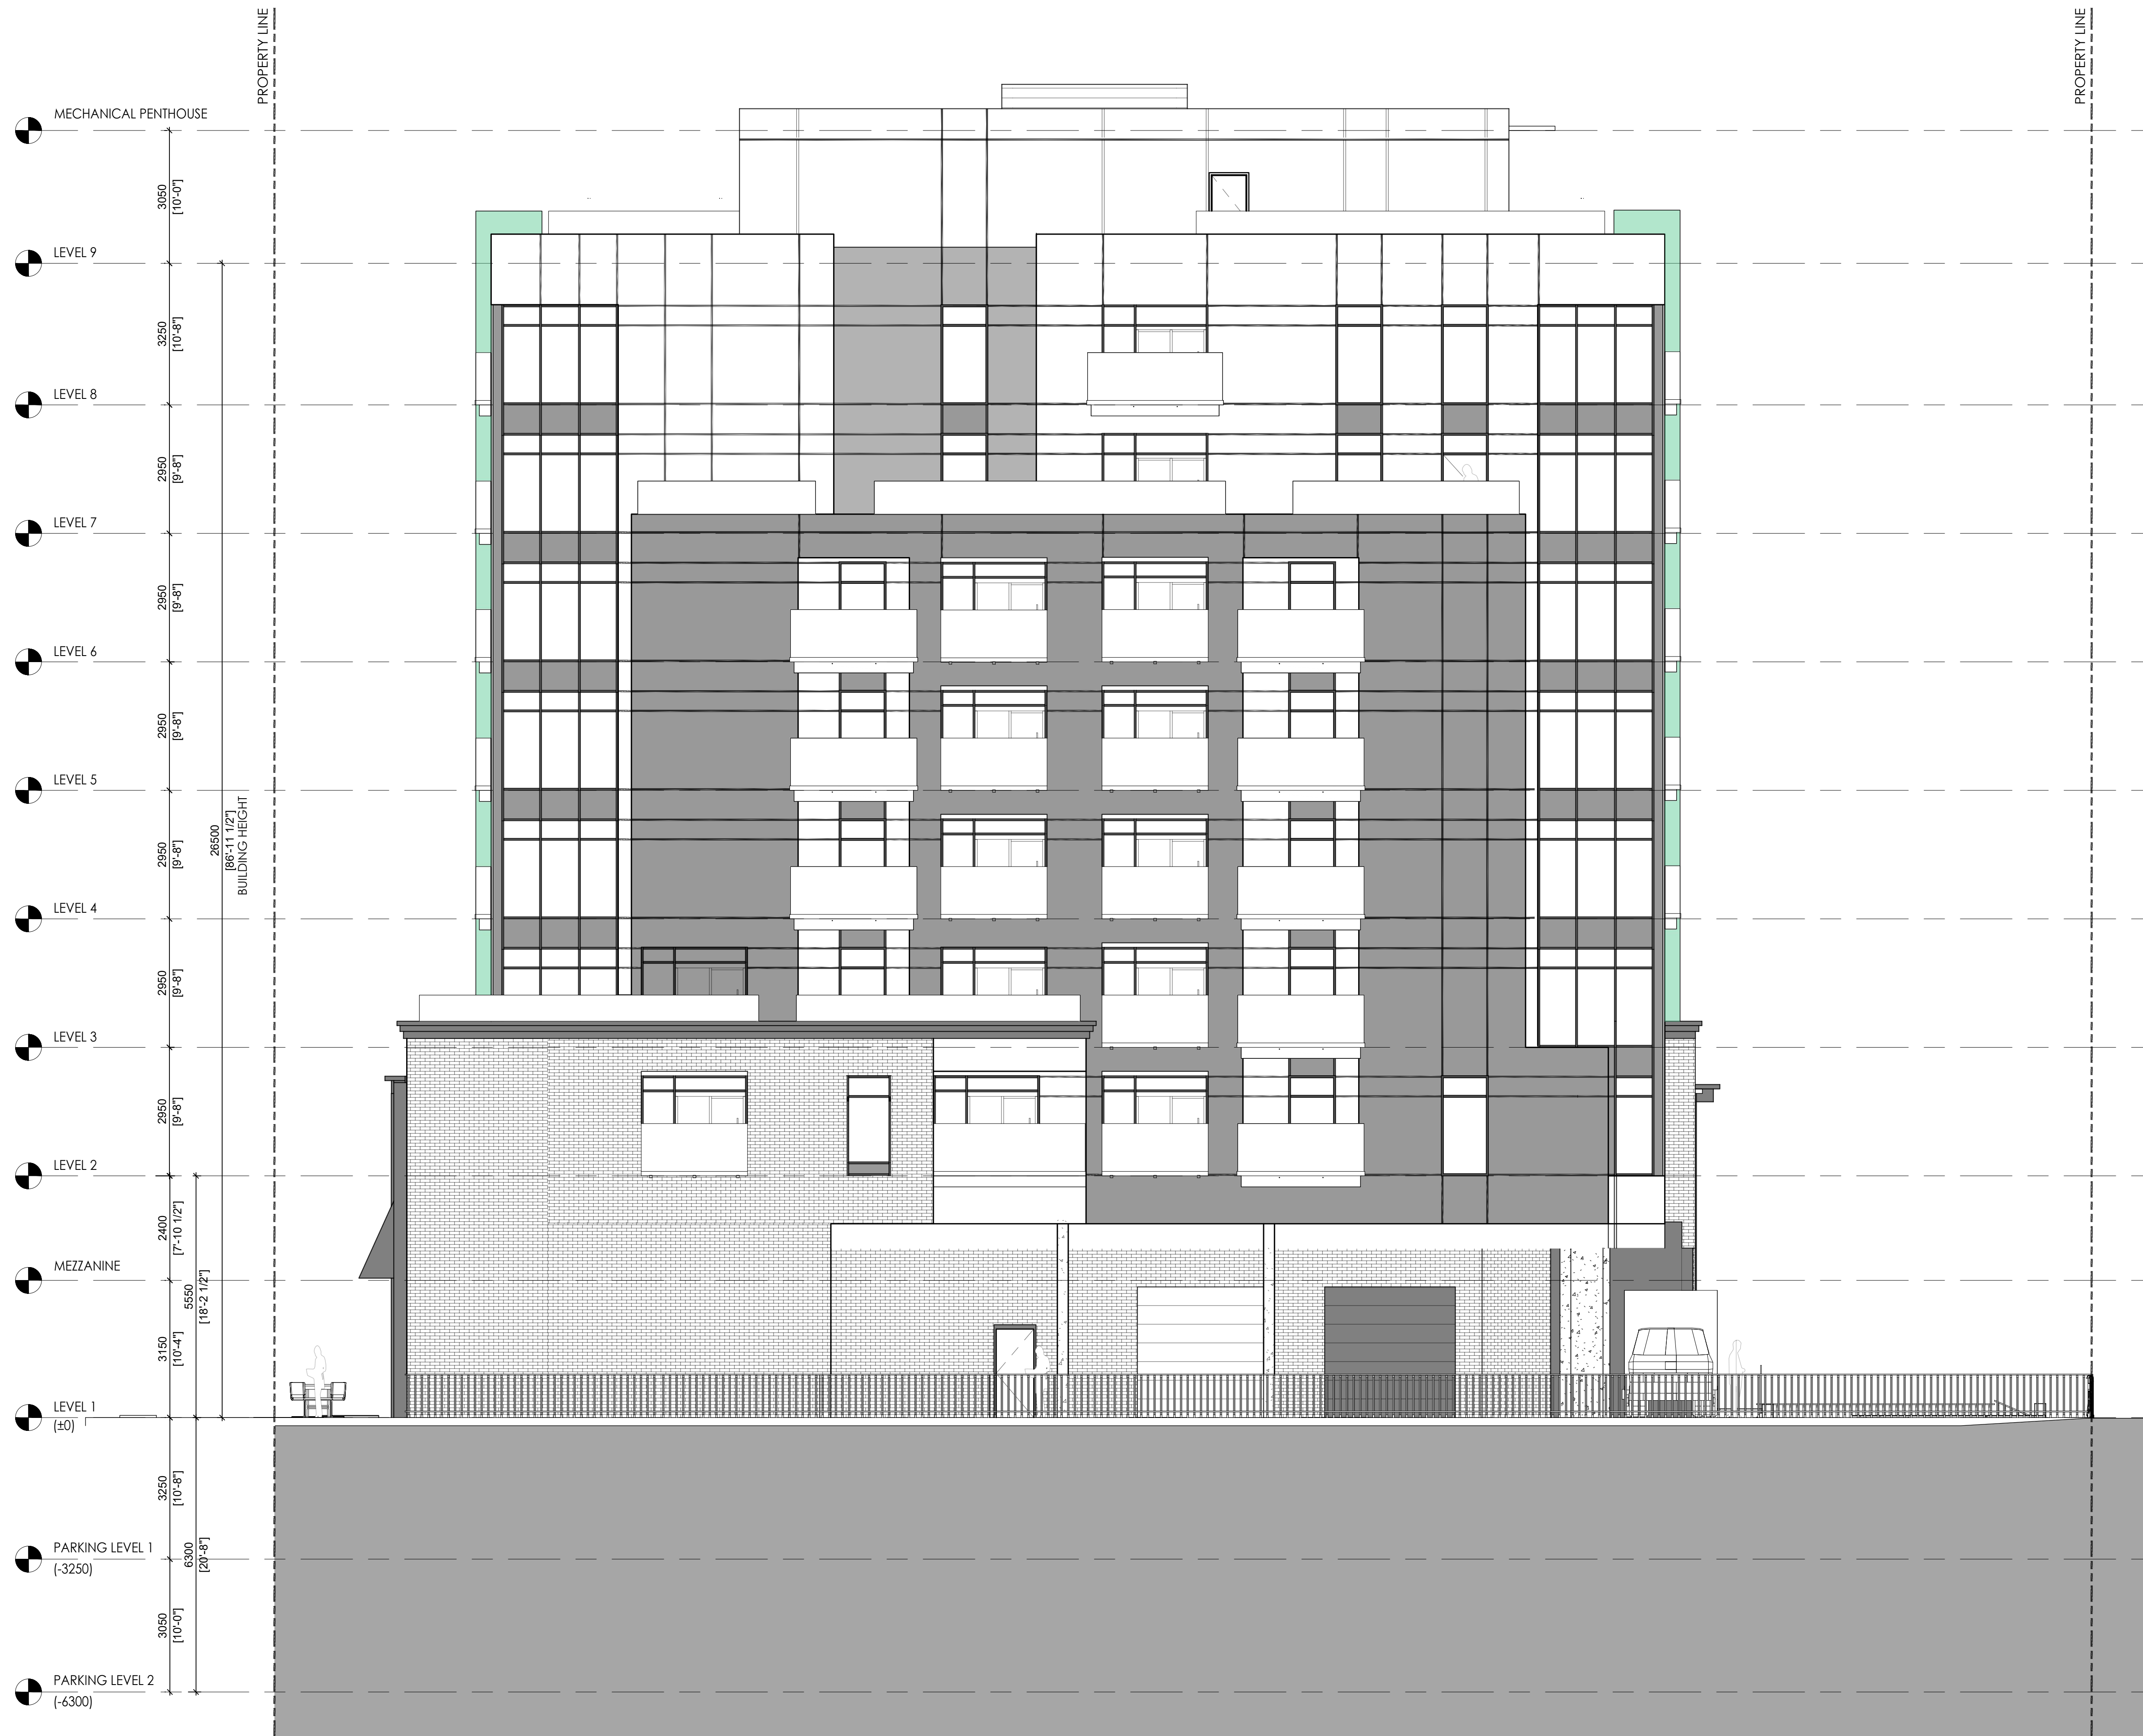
PROPERTY LINE

PROPERTY LINE

MECHANICAL PENTHOUSE

3050 [10'-0"]

LEVEL 9

3250 [10'-8"]

LEVEL 8

2950 [9'-8"]

LEVEL 7

2950 [9'-8"]

LEVEL 6

2950 [9'-8"]

LEVEL 5

2950 [9'-8"]

26500 [86'-11 1/2"] BUILDING HEIGHT

LEVEL 4

2950 [9'-8"]

LEVEL 3

2950 [9'-8"]

LEVEL 2

2400 [7'-10 1/2"]

MEZZANINE

5550 [18'-2 1/2"]

3150 [10'-4"]

LEVEL 1 (±0)

3250 [10'-8"]

PARKING LEVEL 1 (-3250)

6300 [20'-8"]

3050 [10'-0"]

PARKING LEVEL 2 (-6300)